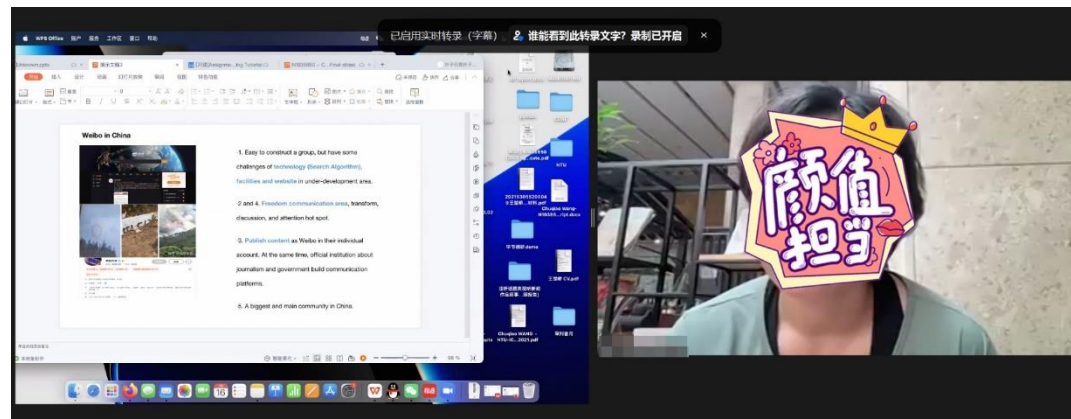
已启用实时转录（字幕） 谁能看到此转录文字？录制已开启 ×

WPS Office

Weibo in China

1. Easy to construct a group, but have some challenges of technology (Search Algorithm), facilities and website in under-development area.

2 and 4. Freedom communication area, transform, discussion, and attention hot spot.

3. Publish content as Weibo in their individual account. At the same time, official institution about journalism and government build communication platforms.

5. A biggest and main community in China.

颜值担当